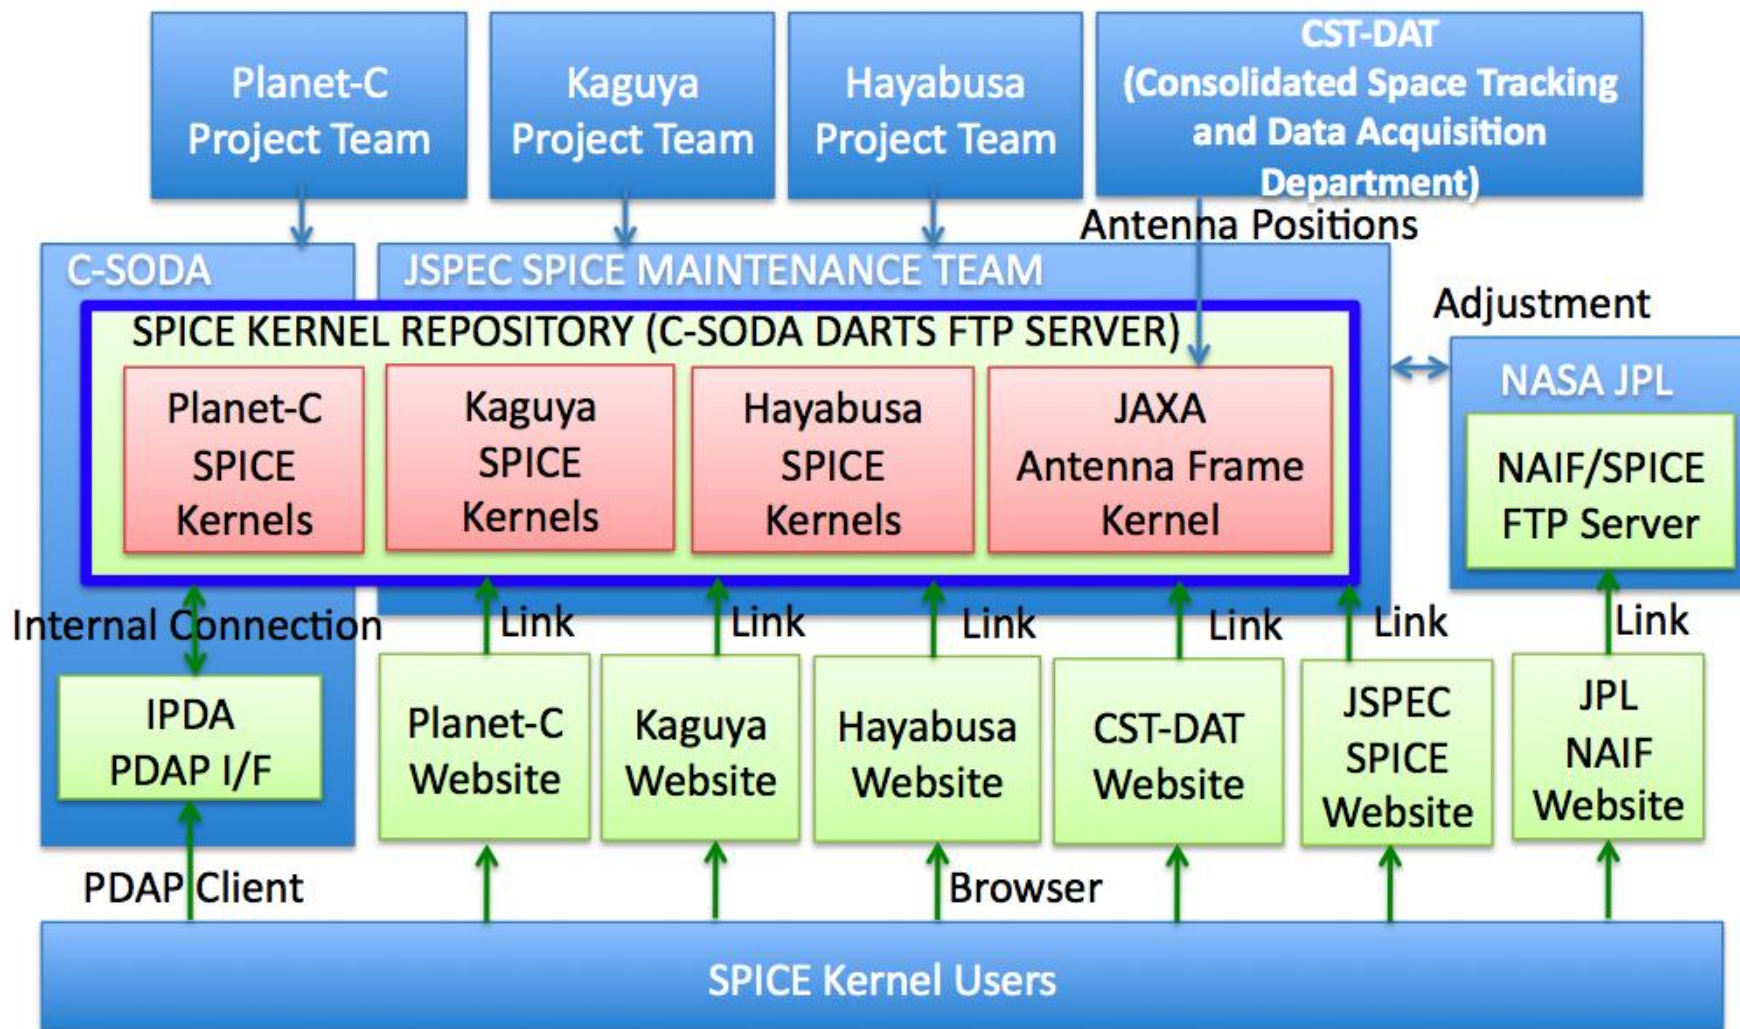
Planet-C Project Team

Kaguya Project Team

Hayabusa Project Team

CST-DAT (Consolidated Space Tracking and Data Acquisition Department)

Antenna Positions

C-SODA

JSPEC SPICE MAINTENANCE TEAM

Adjustment

SPICE KERNEL REPOSITORY (C-SODA DARTS FTP SERVER)

Planet-C SPICE Kernels

Kaguya SPICE Kernels

Hayabusa SPICE Kernels

JAXA Antenna Frame Kernel

NASA JPL

NAIF/SPICE FTP Server

Internal Connection

Link

Link

Link

Link

Link

Link

IPDA PDAP I/F

Planet-C Website

Kaguya Website

Hayabusa Website

CST-DAT Website

JSPEC SPICE Website

JPL NAIF Website

PDAP Client

Browser

SPICE Kernel Users